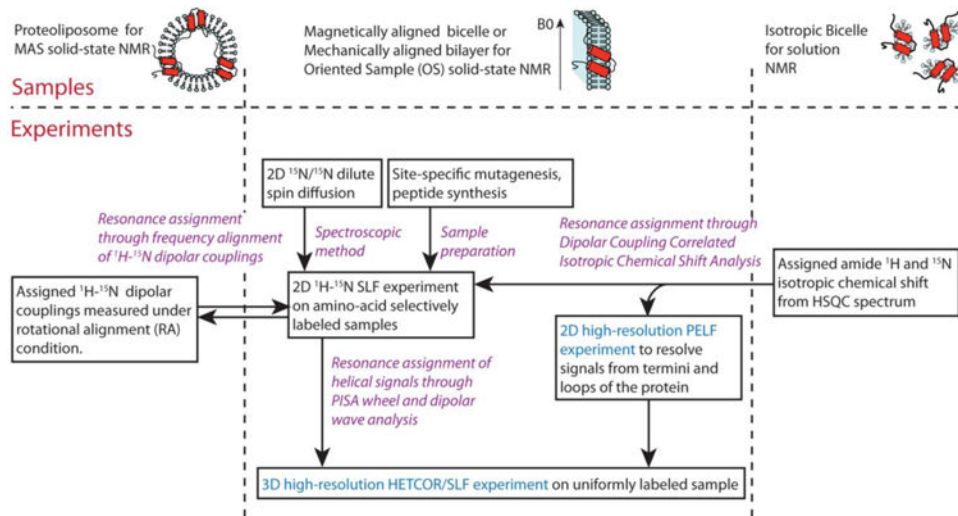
Proteoliposome for MAS solid-state NMR

Magnetically aligned bicelle or Mechanically aligned bilayer for Oriented Sample (OS) solid-state NMR

B0

Isotropic Bicelle for solution NMR

Samples

Experiments

2D $^{15}N/^{15}N$ dilute spin diffusion

Site-specific mutagenesis, peptide synthesis

Resonance assignment through frequency alignment of $^{1}H$-$^{15}N$ dipolar couplings

Spectroscopic method

Sample preparation

Resonance assignment through Dipolar Coupling Correlated Isotropic Chemical Shift Analysis

Assigned $^{1}H$-$^{15}N$ dipolar couplings measured under rotational alignment (RA) condition.

2D $^{1}H$-$^{15}N$ SLF experiment on amino-acid selectively labeled samples

Assigned amide $^{1}H$ and $^{15}N$ isotropic chemical shift from HSQC spectrum

2D high-resolution PELF experiment to resolve signals from termini and loops of the protein

Resonance assignment of helical signals through PISA wheel and dipolar wave analysis

3D high-resolution HETCOR/SLF experiment on uniformly labeled sample